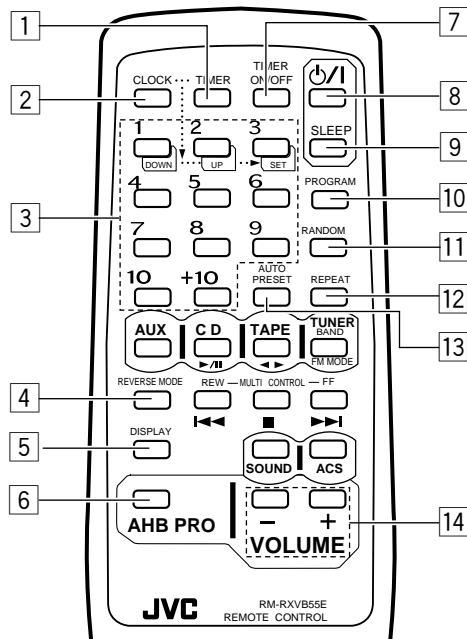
1
7
2
CLOCK
TIMER
TIMER ON/OFF
⏻/I
8
SLEEP
9
1
DOWN
2
UP
3
SET
3
4
5
6
PROGRAM
10
7
8
9
RANDOM
11
10
+10
AUTO PRESET
REPEAT
12
AUX
C D
►/II
TAPE
◄ ►
TUNER
BAND
FM MODE
13
4
REVERSE MODE
REW — MULTI CONTROL — FF
|◄◄
■
►►|
5
DISPLAY
SOUND
ACS
6
AHB PRO
–
+
VOLUME
14
JVC
RM-RXVB55E
REMOTE CONTROL